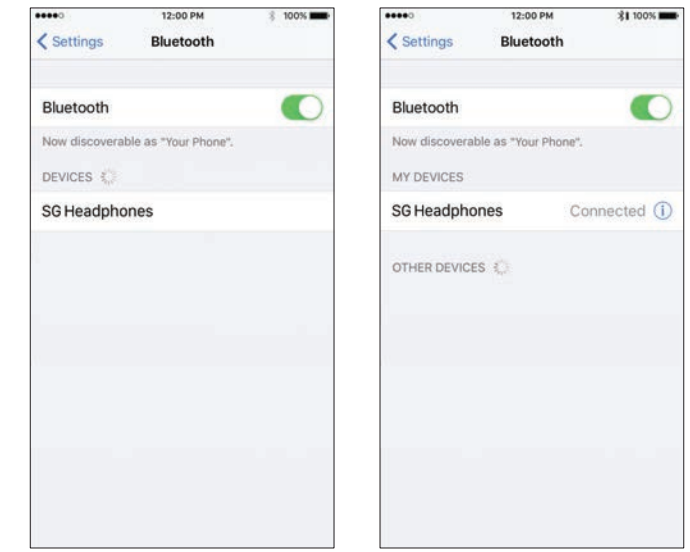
12:00 PM
100%
Settings
Bluetooth

Bluetooth

Now discoverable as "Your Phone".

DEVICES

SG Headphones

12:00 PM
100%
Settings
Bluetooth

Bluetooth

Now discoverable as "Your Phone".

MY DEVICES

SG Headphones
Connected

OTHER DEVICES